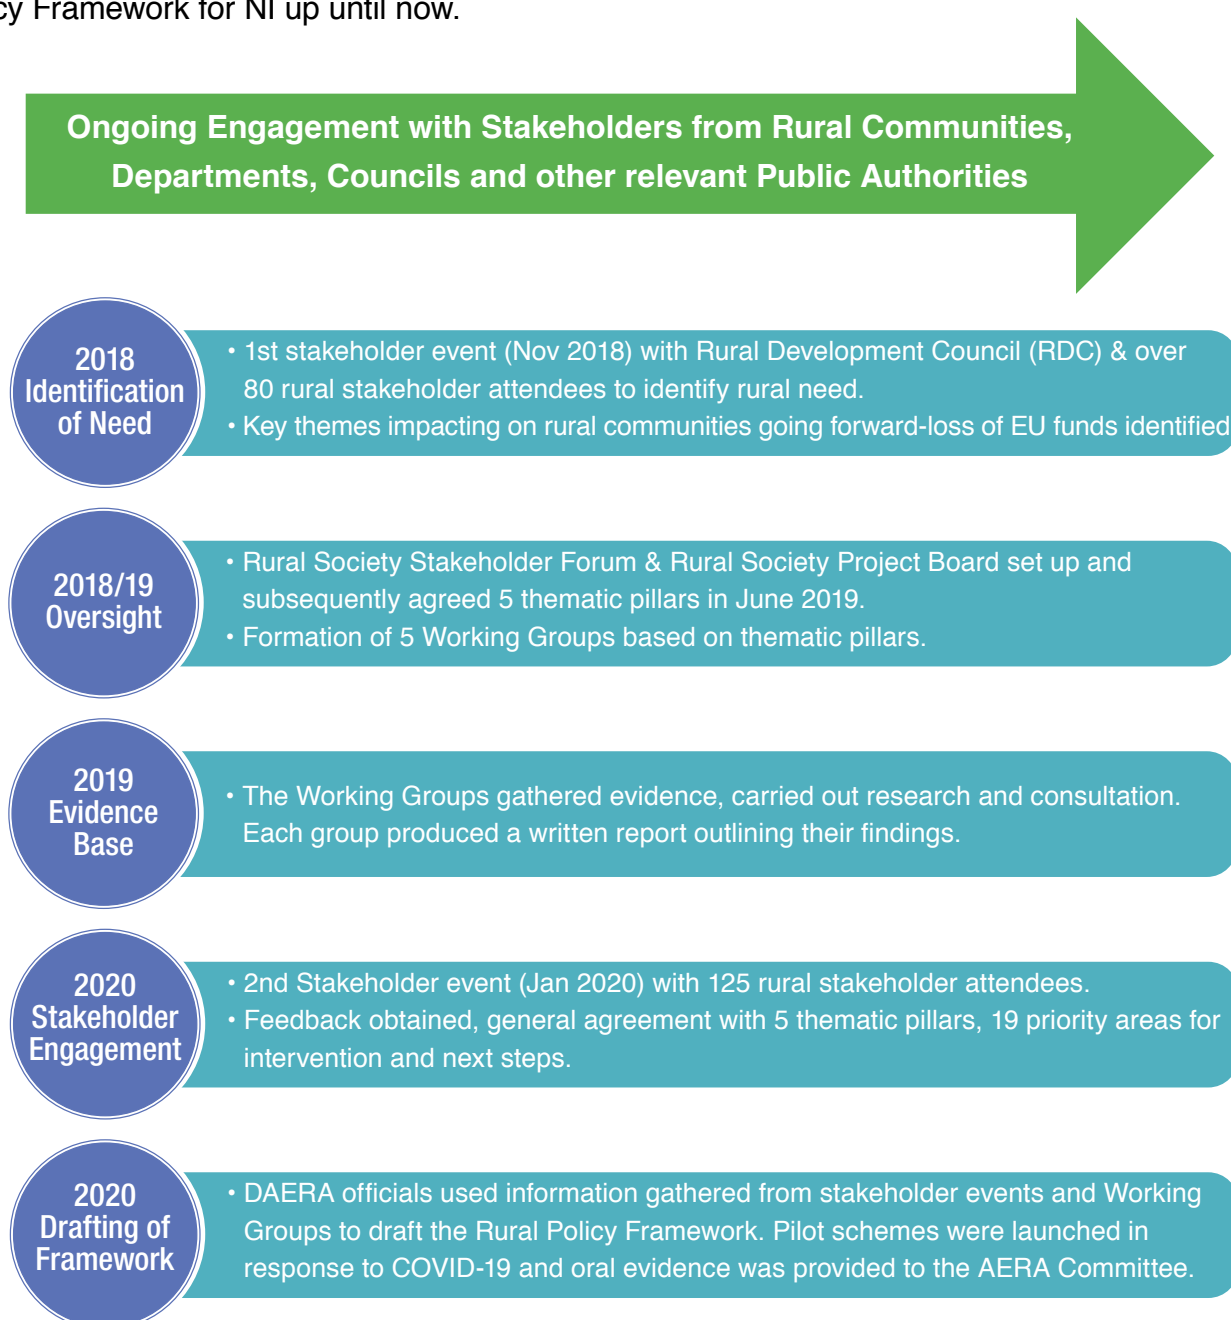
cy Framework for NI up until now.

Ongoing Engagement with Stakeholders from Rural Communities, Departments, Councils and other relevant Public Authorities

2018 Identification of Need

• 1st stakeholder event (Nov 2018) with Rural Development Council (RDC) & over 80 rural stakeholder attendees to identify rural need.
• Key themes impacting on rural communities going forward-loss of EU funds identified

2018/19 Oversight

• Rural Society Stakeholder Forum & Rural Society Project Board set up and subsequently agreed 5 thematic pillars in June 2019.
• Formation of 5 Working Groups based on thematic pillars.

2019 Evidence Base

• The Working Groups gathered evidence, carried out research and consultation. Each group produced a written report outlining their findings.

2020 Stakeholder Engagement

• 2nd Stakeholder event (Jan 2020) with 125 rural stakeholder attendees.
• Feedback obtained, general agreement with 5 thematic pillars, 19 priority areas for intervention and next steps.

2020 Drafting of Framework

• DAERA officials used information gathered from stakeholder events and Working Groups to draft the Rural Policy Framework. Pilot schemes were launched in response to COVID-19 and oral evidence was provided to the AERA Committee.